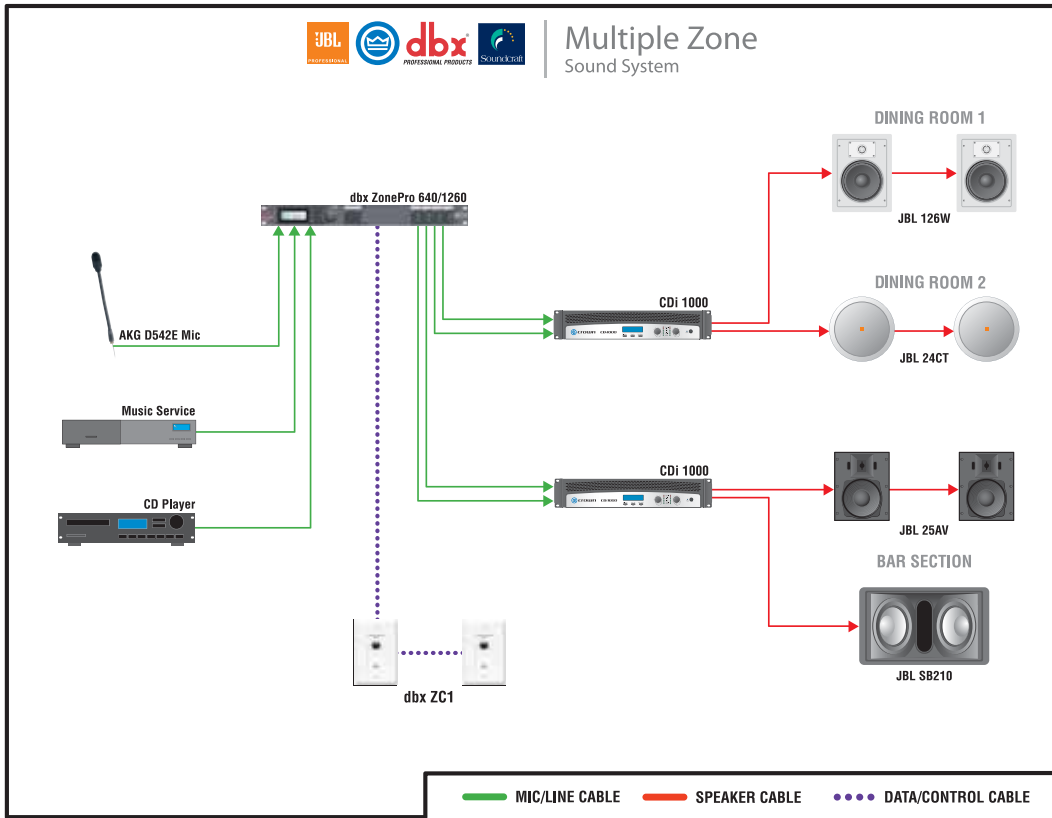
JBL PROFESSIONAL

dbx PROFESSIONAL PRODUCTS

Soundcraft

Multiple Zone
Sound System

dbx ZonePro 640/1260

AKG D542E Mic

Music Service

CD Player

CDi 1000

CDi 1000

DINING ROOM 1

JBL 126W

DINING ROOM 2

JBL 24CT

JBL 25AV

BAR SECTION

JBL SB210

dbx ZC1

MIC/LINE CABLE

SPEAKER CABLE

DATA/CONTROL CABLE